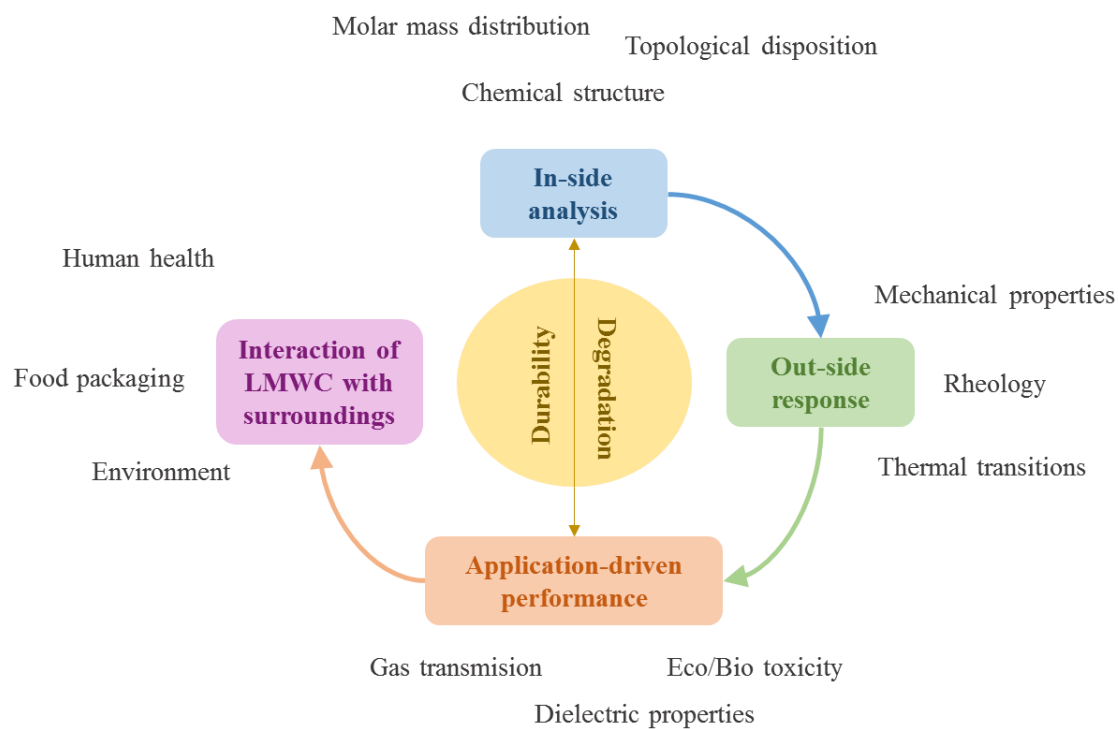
Molar mass distribution

Topological disposition

Chemical structure

In-side analysis

Human health

Mechanical properties

Interaction of LMWC with surroundings

Durability

Degradation

Food packaging

Out-side response

Rheology

Environment

Thermal transitions

Application-driven performance

Gas transmision

Eco/Bio toxicity

Dielectric properties